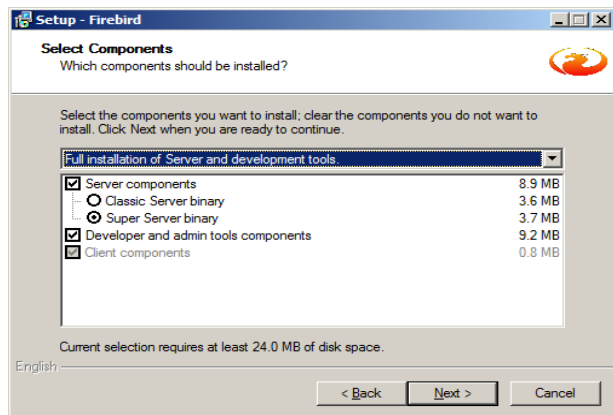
Setup - Firebird

Select Components
Which components should be installed?

Select the components you want to install; clear the components you do not want to install. Click Next when you are ready to continue.

Full installation of Server and development tools.

| | |
|---|---|
| Server components | 8.9 MB |
| Classic Server binary | 3.6 MB |
| Super Server binary | 3.7 MB |
| Developer and admin tools components | 9.2 MB |
| Client components | 0.8 MB |

Current selection requires at least 24.0 MB of disk space.

English

< Back
Next >
Cancel